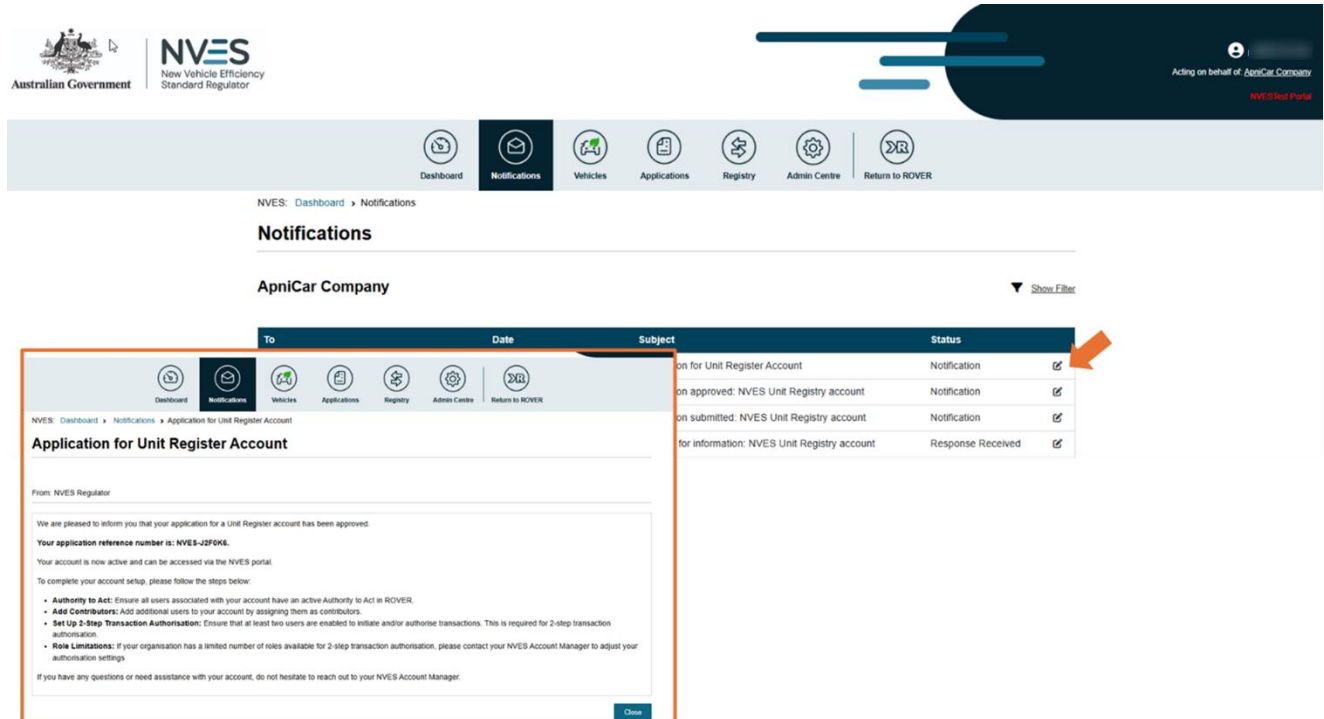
Australian Government

NVES
New Vehicle Efficiency Standard Regulator

Acting on behalf of: ApniCar Company

NVES Test Portal

Dashboard Notifications Vehicles Applications Registry Admin Centre Return to ROVER

NVES: Dashboard › Notifications

Notifications

ApniCar Company

Show Filter

| To | Date | Subject | Status |
|---|---|---|---|
| | | on for Unit Register Account | Notification |
| | | on approved: NVES Unit Registry account | Notification |
| | | on submitted: NVES Unit Registry account | Notification |
| | | for information: NVES Unit Registry account | Response Received |

Dashboard Notifications Vehicles Applications Registry Admin Centre Return to ROVER

NVES: Dashboard › Notifications › Application for Unit Register Account

Application for Unit Register Account

From: NVES Regulator

We are pleased to inform you that your application for a Unit Register account has been approved.

Your application reference number is: NVES-J2F0K6.

Your account is now active and can be accessed via the NVES portal.

To complete your account setup, please follow the steps below:

- Authority to Act: Ensure all users associated with your account have an active Authority to Act in ROVER.
- Add Contributors: Add additional users to your account by assigning them as contributors.
- Set Up 2-Step Transaction Authorisation: Ensure that at least two users are enabled to initiate and/or authorise transactions. This is required for 2-step transaction authorisation.
- Role Limitations: If your organisation has a limited number of roles available for 2-step transaction authorisation, please contact your NVES Account Manager to adjust your authorisation settings

If you have any questions or need assistance with your account, do not hesitate to reach out to your NVES Account Manager.

Close